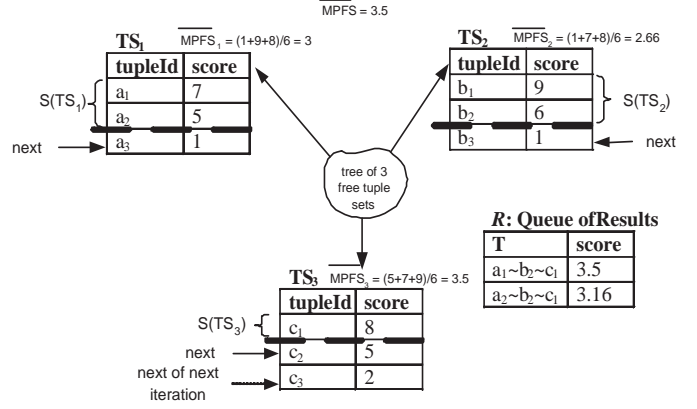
$\overline{MPFS} = 3.5$

$TS_1$ $\overline{MPFS}_1 = (1+9+8)/6 = 3$

| tupleId | score |
|---|---|
| $a_1$ | 7 |
| $a_2$ | 5 |
| $a_3$ | 1 |

$S(TS_1)$

next

$TS_2$ $\overline{MPFS}_2 = (1+7+8)/6 = 2.66$

| tupleId | score |
|---|---|
| $b_1$ | 9 |
| $b_2$ | 6 |
| $b_3$ | 1 |

$S(TS_2)$

next

tree of 3 free tuple sets

*R*: Queue ofResults

| T | score |
|---|---|
| $a_1$~$b_2$~$c_1$ | 3.5 |
| $a_2$~$b_2$~$c_1$ | 3.16 |

$TS_3$ $\overline{MPFS}_3 = (5+7+9)/6 = 3.5$

| tupleId | score |
|---|---|
| $c_1$ | 8 |
| $c_2$ | 5 |
| $c_3$ | 2 |

$S(TS_3)$

next

next of next iteration